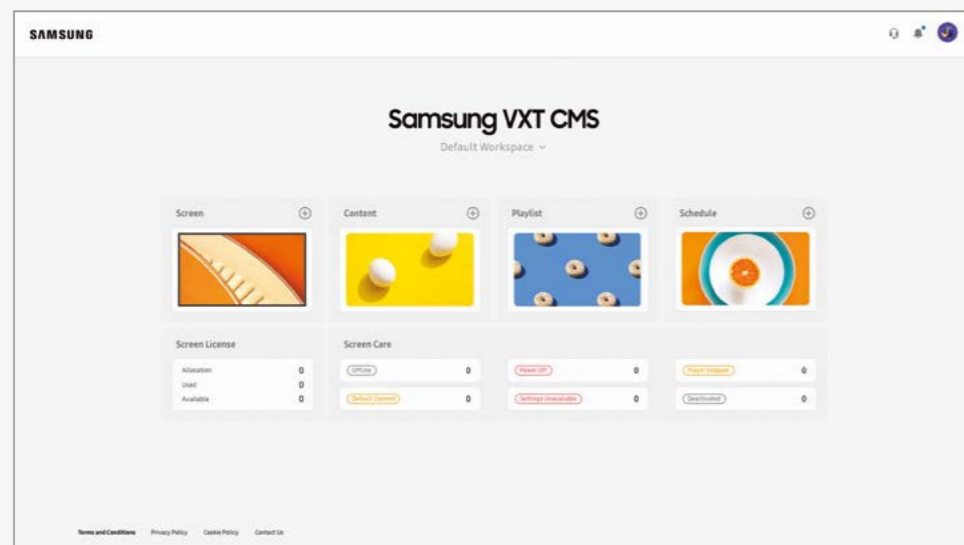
SAMSUNG

Samsung VXT CMS

Default Workspace

Screen

Content

Playlist

Schedule

Screen License

| Allocation | 0 |
|---|---|
| Used | 0 |
| Available | 0 |

Screen Care

| Offline | 0 |
|---|---|
| Default Content | 0 |

| Power Off | 0 |
|---|---|
| Settings Unavailable | 0 |

| Player Stopped | 0 |
|---|---|
| Deactivated | 0 |

Terms and Conditions Privacy Policy Cookie Policy Contact Us